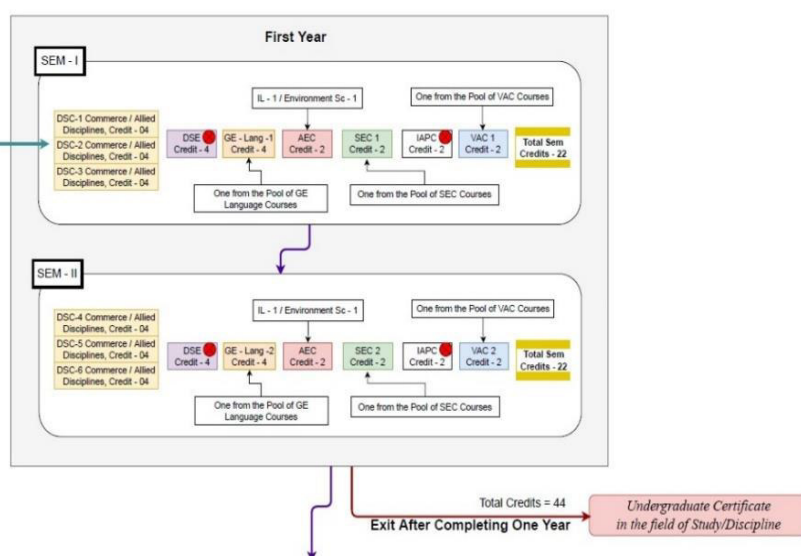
First Year

SEM - I

IL - 1 / Environment Sc - 1

One from the Pool of VAC Courses

DSC-1 Commerce / Allied Disciplines, Credit - 04

DSC-2 Commerce / Allied Disciplines, Credit - 04

DSC-3 Commerce / Allied Disciplines, Credit - 04

DSE Credit - 4

GE - Lang -1 Credit - 4

AEC Credit - 2

SEC 1 Credit - 2

IAPC Credit - 2

VAC 1 Credit - 2

Total Sem Credits - 22

One from the Pool of GE Language Courses

One from the Pool of SEC Courses

SEM - II

IL - 1 / Environment Sc - 1

One from the Pool of VAC Courses

DSC-4 Commerce / Allied Disciplines, Credit - 04

DSC-5 Commerce / Allied Disciplines, Credit - 04

DSC-6 Commerce / Allied Disciplines, Credit - 04

DSE Credit - 4

GE - Lang -2 Credit - 4

AEC Credit - 2

SEC 2 Credit - 2

IAPC Credit - 2

VAC 2 Credit - 2

Total Sem Credits - 22

One from the Pool of GE Language Courses

One from the Pool of SEC Courses

Total Credits = 44

Exit After Completing One Year

Undergraduate Certificate in the field of Study/Discipline